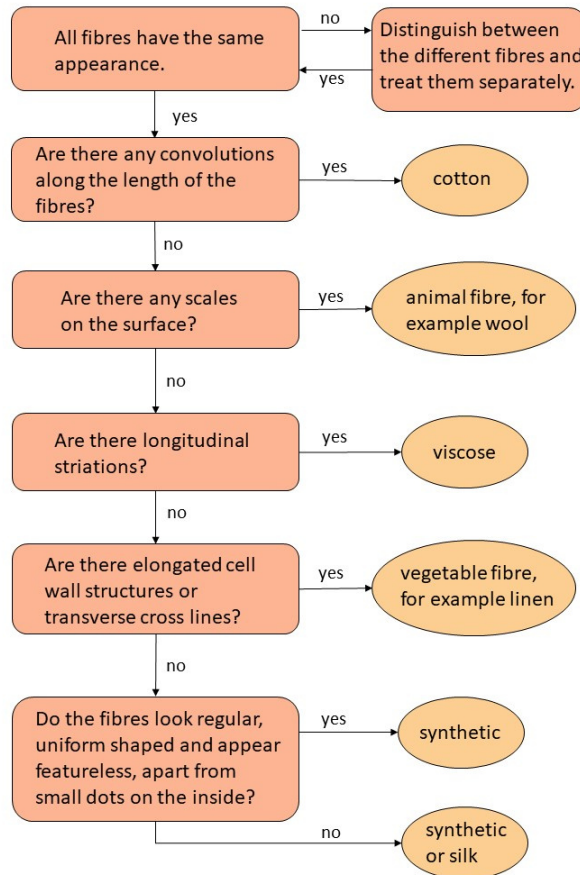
All fibres have the same appearance.

no

Distinguish between the different fibres and treat them separately.

yes

yes

Are there any convolutions along the length of the fibres?

yes

cotton

no

Are there any scales on the surface?

yes

animal fibre, for example wool

no

Are there longitudinal striations?

yes

viscose

no

Are there elongated cell wall structures or transverse cross lines?

yes

vegetable fibre, for example linen

no

Do the fibres look regular, uniform shaped and appear featureless, apart from small dots on the inside?

yes

synthetic

no

synthetic or silk